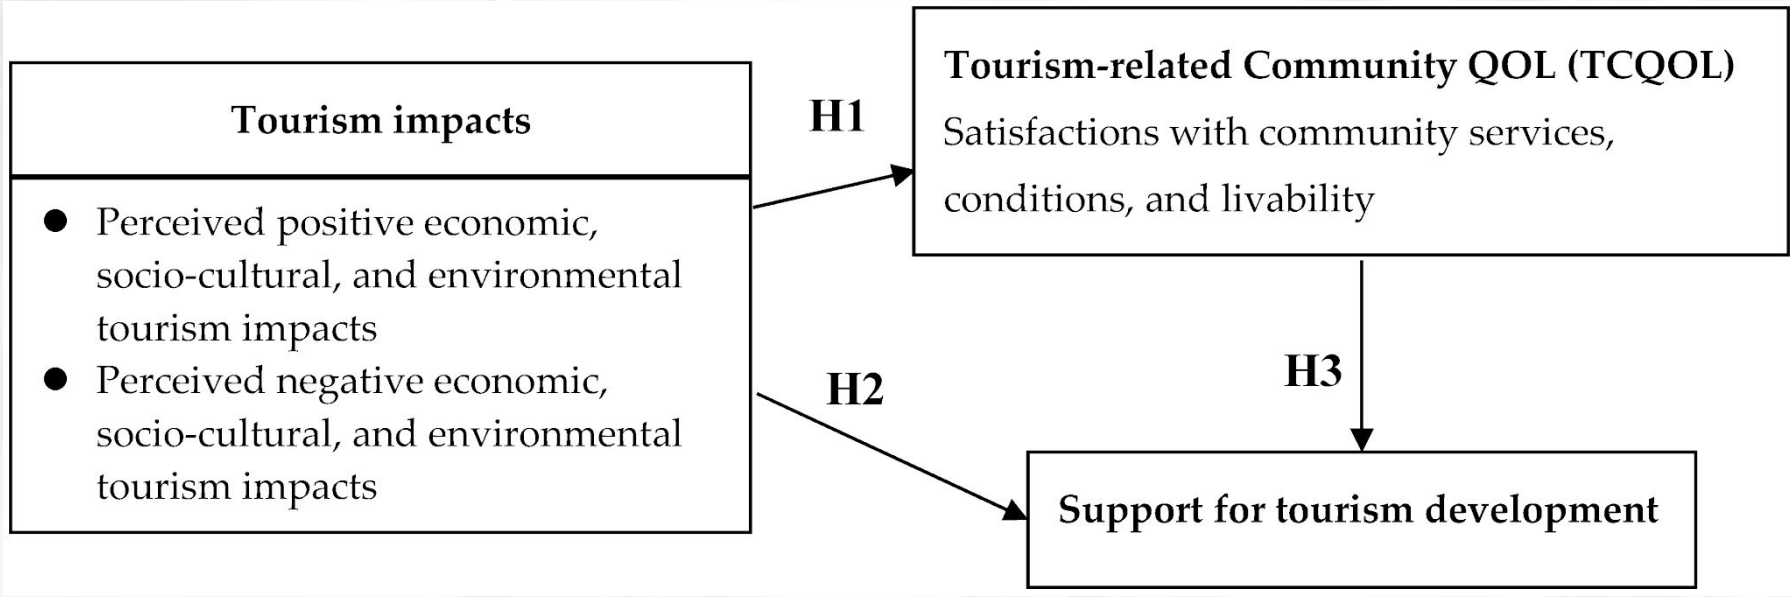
Tourism impacts

- Perceived positive economic, socio-cultural, and environmental tourism impacts
- Perceived negative economic, socio-cultural, and environmental tourism impacts

H1

Tourism-related Community QOL (TCQOL)
Satisfactions with community services, conditions, and livability

H2

H3

Support for tourism development